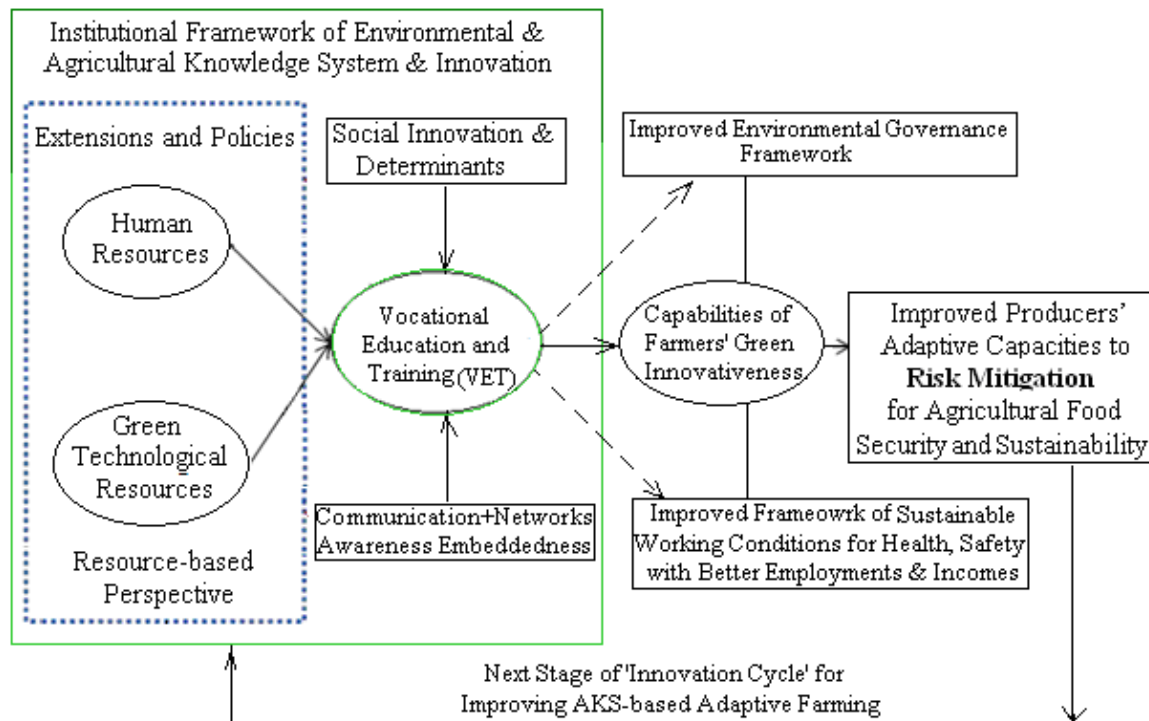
Institutional Framework of Environmental & Agricultural Knowledge System & Innovation

Extensions and Policies

Human Resources

Green Technological Resources

Resource-based Perspective

Social Innovation & Determinants

Vocational Education and Training (VET)

Communication+Networks Awareness Embeddedness

Improved Environmental Governance Framework

Capabilities of Farmers' Green Innovativeness

Improved Frameowrk of Sustainable Working Conditions for Health, Safety with Better Employments & Incomes

Improved Producers' Adaptive Capacities to **Risk Mitigation** for Agricultural Food Security and Sustainability

Next Stage of 'Innovation Cycle' for Improving AKS-based Adaptive Farming